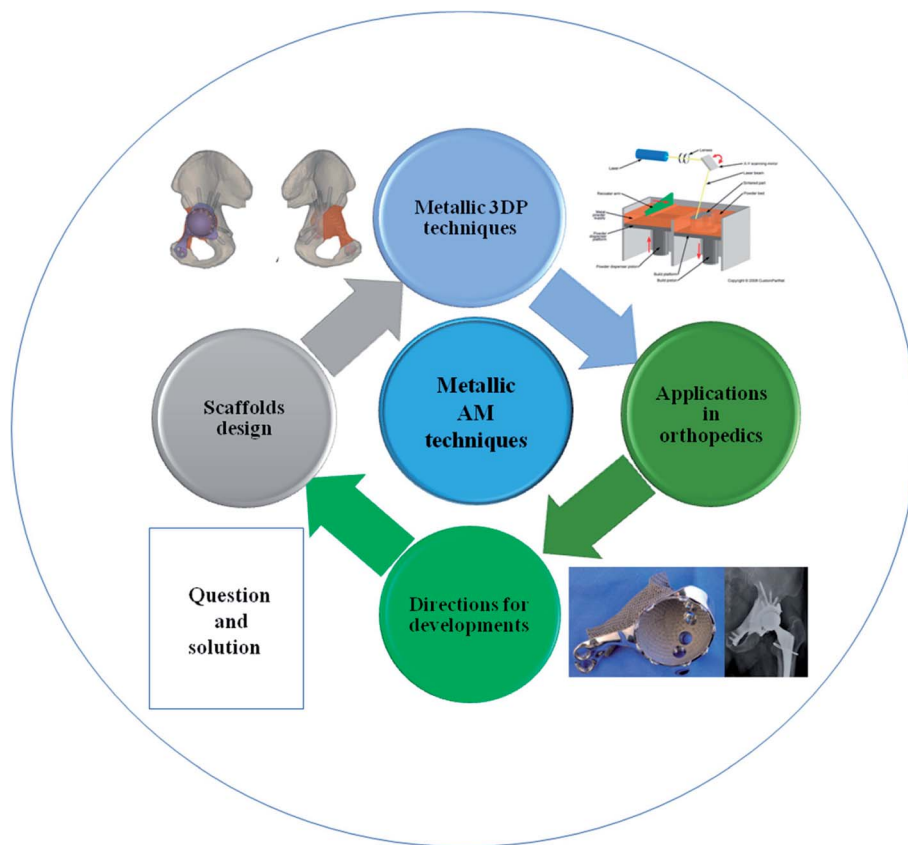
Metallic 3DP techniques

Metallic AM techniques

Scaffolds design

Applications in orthopedics

Directions for developments

Question and solution

Laser

Lenses

X-Y scanning mirror

Laser beam

Recoater arm

Sintered part

Powder bed

Powder dispenser platform

Powder dispenser piston

Build platform

Build piston

Copyright © 2008 CustomPartNet